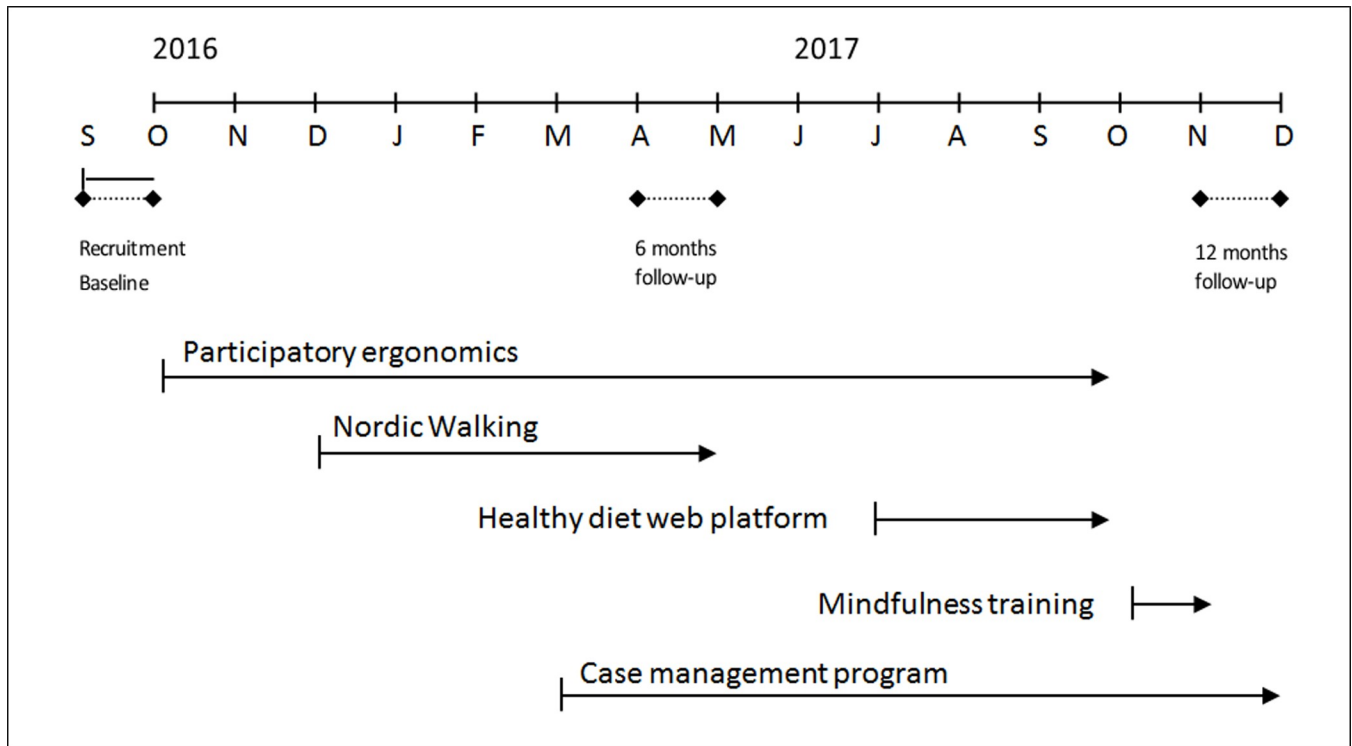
2016

2017

S O N D J F M A M J J A S O N D

Recruitment
Baseline

6 months
follow-up

12 months
follow-up

Participatory ergonomics

Nordic Walking

Healthy diet web platform

Mindfulness training

Case management program